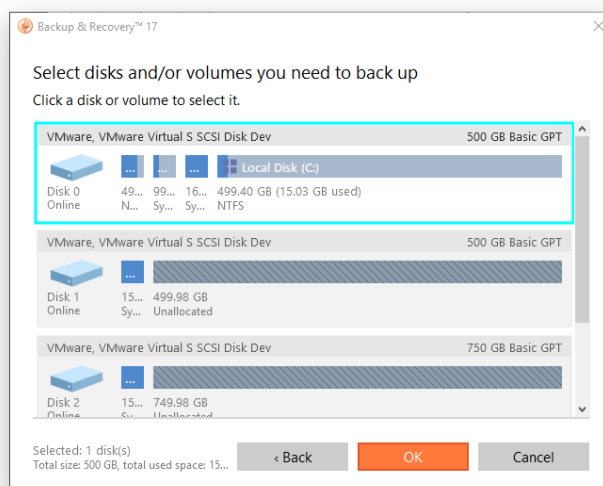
Backup & Recovery™ 17

Select disks and/or volumes you need to back up

Click a disk or volume to select it.

VMware, VMware Virtual S SCSI Disk Dev 500 GB Basic GPT

... ... ... Local Disk (C:)

Disk 0 Online 49... N... 99... Sy... 16... Sy... 499.40 GB (15.03 GB used) NTFS

VMware, VMware Virtual S SCSI Disk Dev 500 GB Basic GPT

...

Disk 1 Online 15... Sy... 499.98 GB Unallocated

VMware, VMware Virtual S SCSI Disk Dev 750 GB Basic GPT

...

Disk 2 Online 15... Sy... 749.98 GB Unallocated

Selected: 1 disk(s)
Total size: 500 GB, total used space: 15...

‹ Back OK Cancel